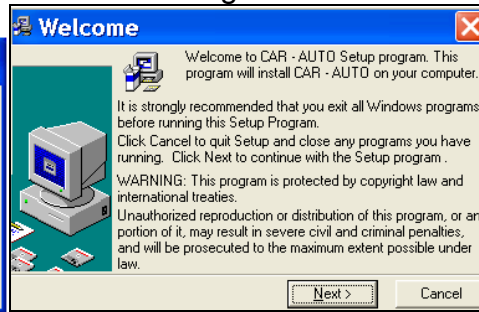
Welcome

Welcome to CAR - AUTO Setup program. This program will install CAR - AUTO on your computer.

It is strongly recommended that you exit all Windows programs before running this Setup Program.

Click Cancel to quit Setup and close any programs you have running. Click Next to continue with the Setup program .

WARNING: This program is protected by copyright law and international treaties.

Unauthorized reproduction or distribution of this program, or an portion of it, may result in severe civil and criminal penalties, and will be prosecuted to the maximum extent possible under law.

Next >

Cancel